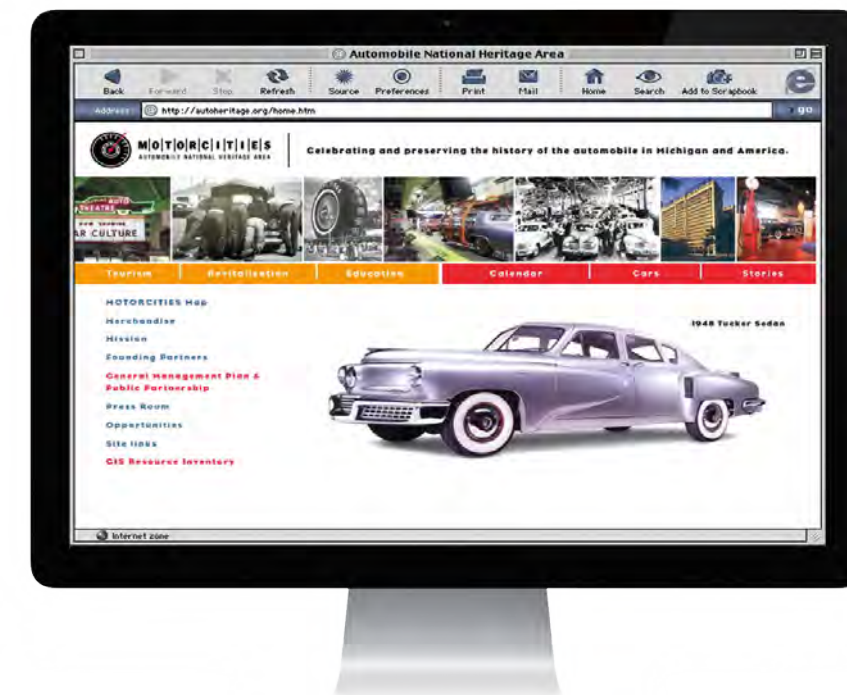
Automobile National Heritage Area

Back Forward Stop Refresh Source Preferences Print Mail Home Search Add to Scrapbook

Address http://autoheritage.org/home.htm go

MOTORCITIES
AUTOMOBILE NATIONAL HERITAGE AREA

Celebrating and preserving the history of the automobile in Michigan and America.

AUTO THEATRE
AR CULTURE

Tourism Revitalization Education Calendar Cars Stories

MOTORCITIES Map
Merchandise
Mission
Founding Partners
General Management Plan & Public Partnership
Press Room
Opportunities
Site links
GIS Resource Inventory

1948 Tucker Sedan

Internet zone